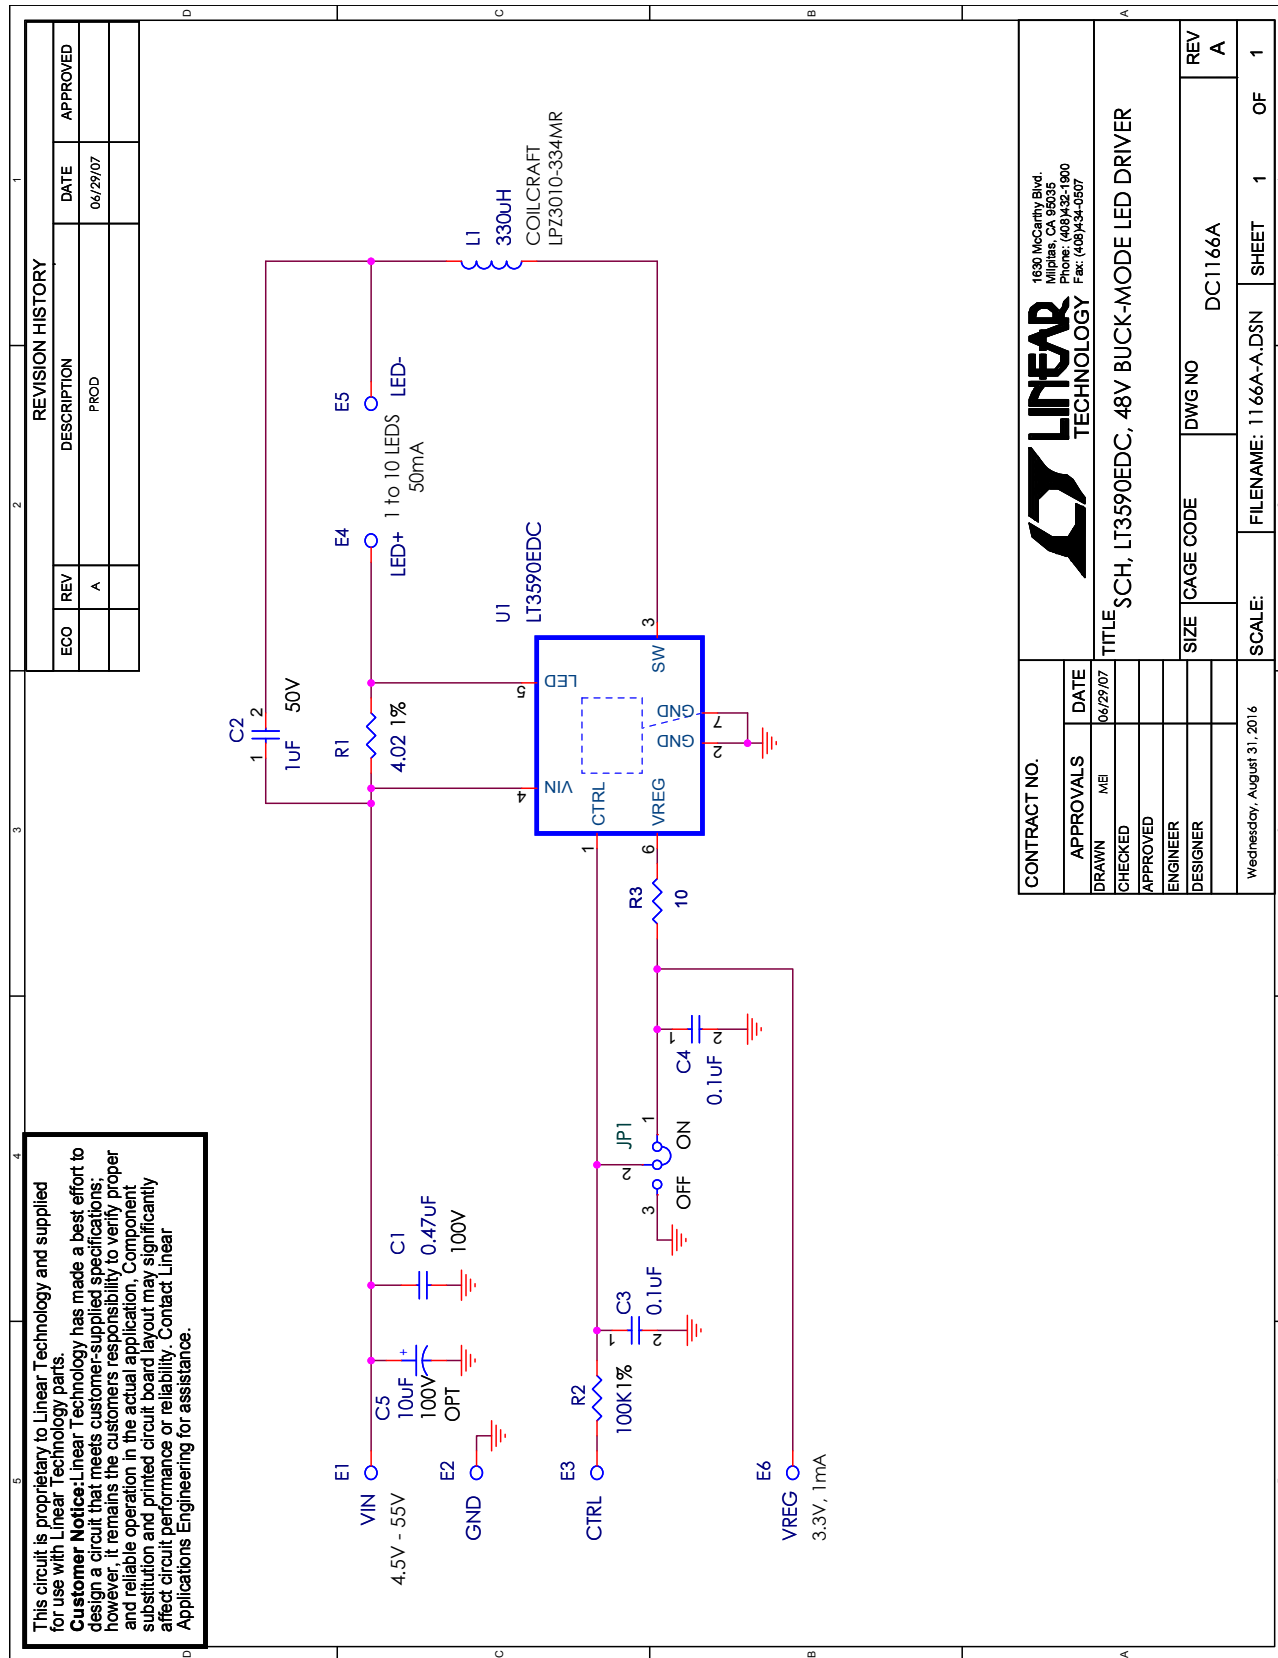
REVISION HISTORY

| ECO | REV | DESCRIPTION | DATE | APPROVED |
|---|---|---|---|---|
| | A | PROD | 06/29/07 | |

L1
330uH
COILCRAFT
LPZ3010-334MR

E5
LED-

E4
LED+

1 to 10 LEDS
50mA

U1
LT3590EDC

C2
1uF
50V

R1
4.02 1%

LED
VIN
CTRL
VREG
SW
GND
GND

R3
10

C4
0.1uF

JP1
ON
OFF

C1
0.47uF
100V

C3
0.1uF

C5
10uF
100V
OPT

R2
100K1%

E1
VIN
4.5V - 55V

E2
GND

E3
CTRL

E6
VREG
3.3V, 1mA

This circuit is proprietary to Linear Technology and supplied for use with Linear Technology parts.
Customer Notice:Linear Technology has made a best effort to design a circuit that meets customer-supplied specifications; however, it remains the customers responsibility to verify proper and reliable operation in the actual application, Component substitution and printed circuit board layout may significantly affect circuit performance or reliability. Contact Linear Applications Engineering for assistance.

LINEAR TECHNOLOGY
1630 McCarthy Blvd.
Milpitas, CA 95035
Phone: (408)432-1900
Fax: (408)434-0507

CONTRACT NO.
APPROVALS DATE
DRAWN MEI 06/29/07
CHECKED
APPROVED
ENGINEER
DESIGNER

TITLE SCH, LT3590EDC, 48V BUCK-MODE LED DRIVER
SIZE CAGE CODE DWG NO DC1166A REV A
SCALE: FILENAME: 1166A-A.DSN SHEET 1 OF 1
Wednesday, August 31, 2016